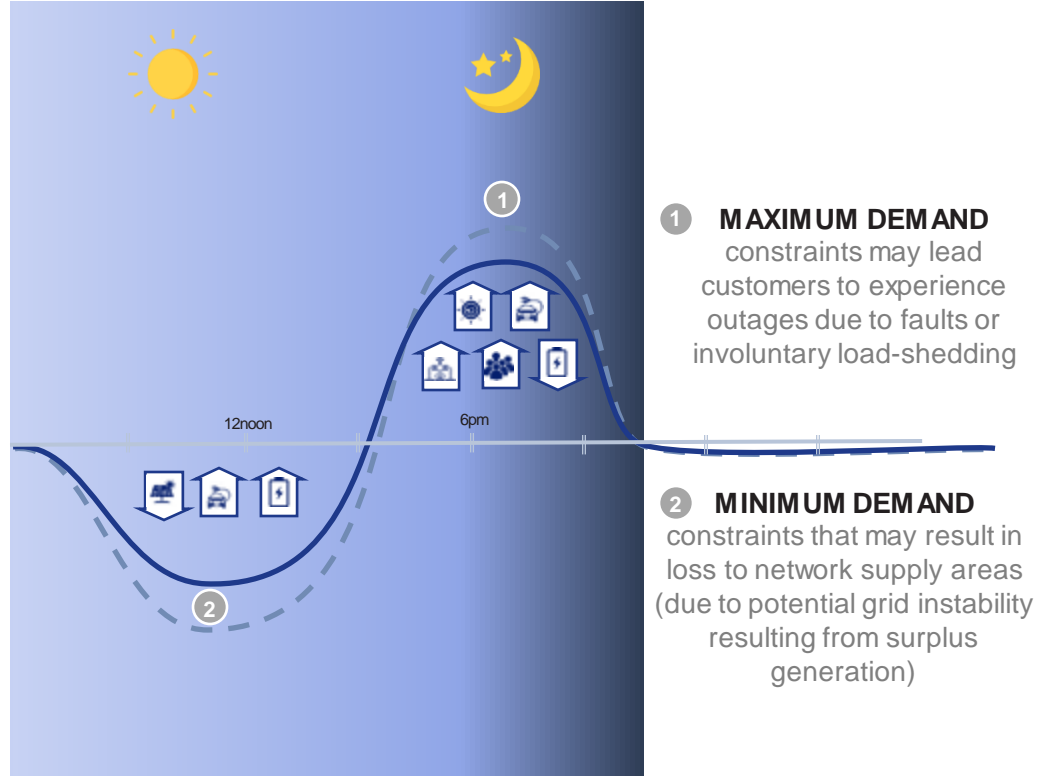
1

12noon

6pm

2

1 MAXIMUM DEMAND constraints may lead customers to experience outages due to faults or involuntary load-shedding

2 MINIMUM DEMAND constraints that may result in loss to network supply areas (due to potential grid instability resulting from surplus generation)